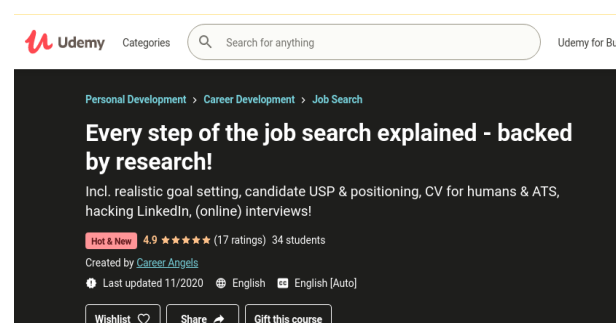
Udemy Categories Search for anything Udemy for Bu

Personal Development > Career Development > Job Search

Every step of the job search explained - backed by research!

Incl. realistic goal setting, candidate USP & positioning, CV for humans & ATS, hacking LinkedIn, (online) interviews!

Hot & New 4.9 ★★★★★ (17 ratings) 34 students

Created by Career Angels

Last updated 11/2020 English English [Auto]

Wishlist Share Gift this course